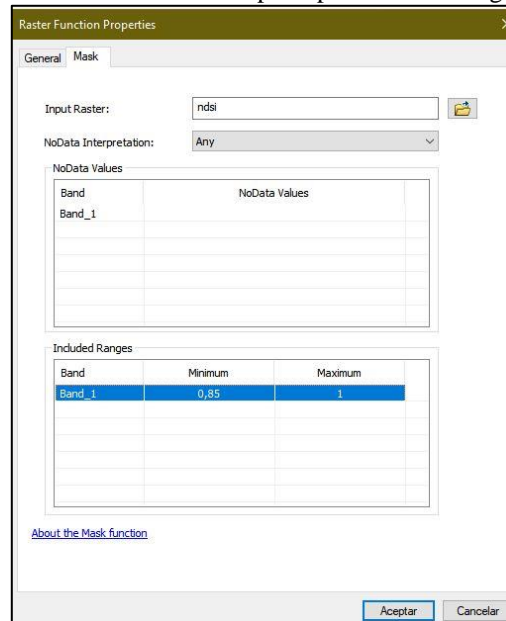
Raster Function Properties

General Mask

Input Raster: ndsi

NoData Interpretation: Any

NoData Values

| Band | NoData Values |
|---|---|
| Band_1 | |

Included Ranges

| Band | Minimum | Maximum |
|---|---|---|
| Band_1 | 0,85 | 1 |

About the Mask function

Aceptar Cancelar